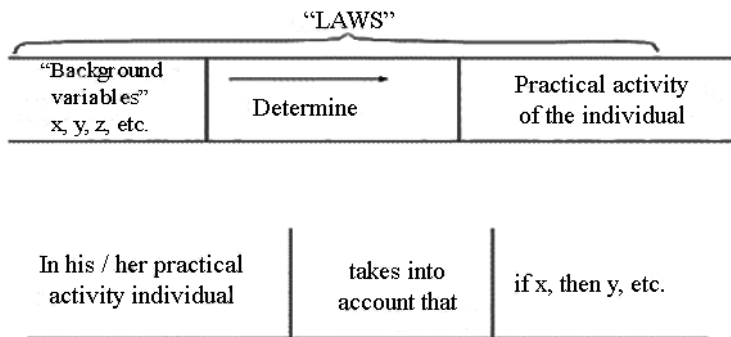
"LAWS"

| "Background variables" x, y, z, etc. | Determine | Practical activity of the individual |
|---|---|---|

| In his / her practical activity individual | takes into account that | if x, then y, etc. |
|---|---|---|